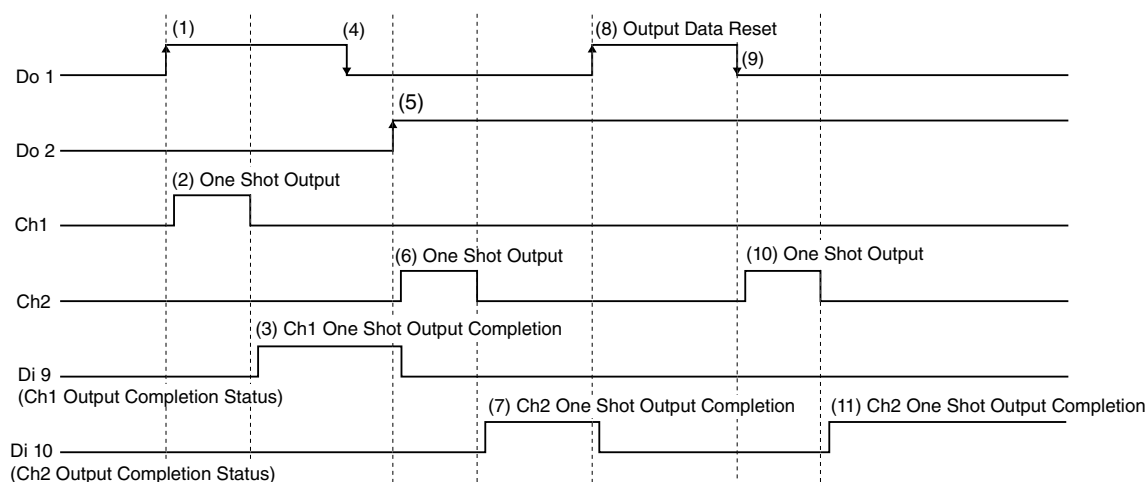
(1)
(4)
(8) Output Data Reset
Do 1
(9)
(5)
Do 2
(2) One Shot Output
Ch1
(6) One Shot Output
(10) One Shot Output
Ch2
(3) Ch1 One Shot Output Completion
Di 9
(Ch1 Output Completion Status)
(7) Ch2 One Shot Output Completion
(11) Ch2 One Shot Output Completion
Di 10
(Ch2 Output Completion Status)